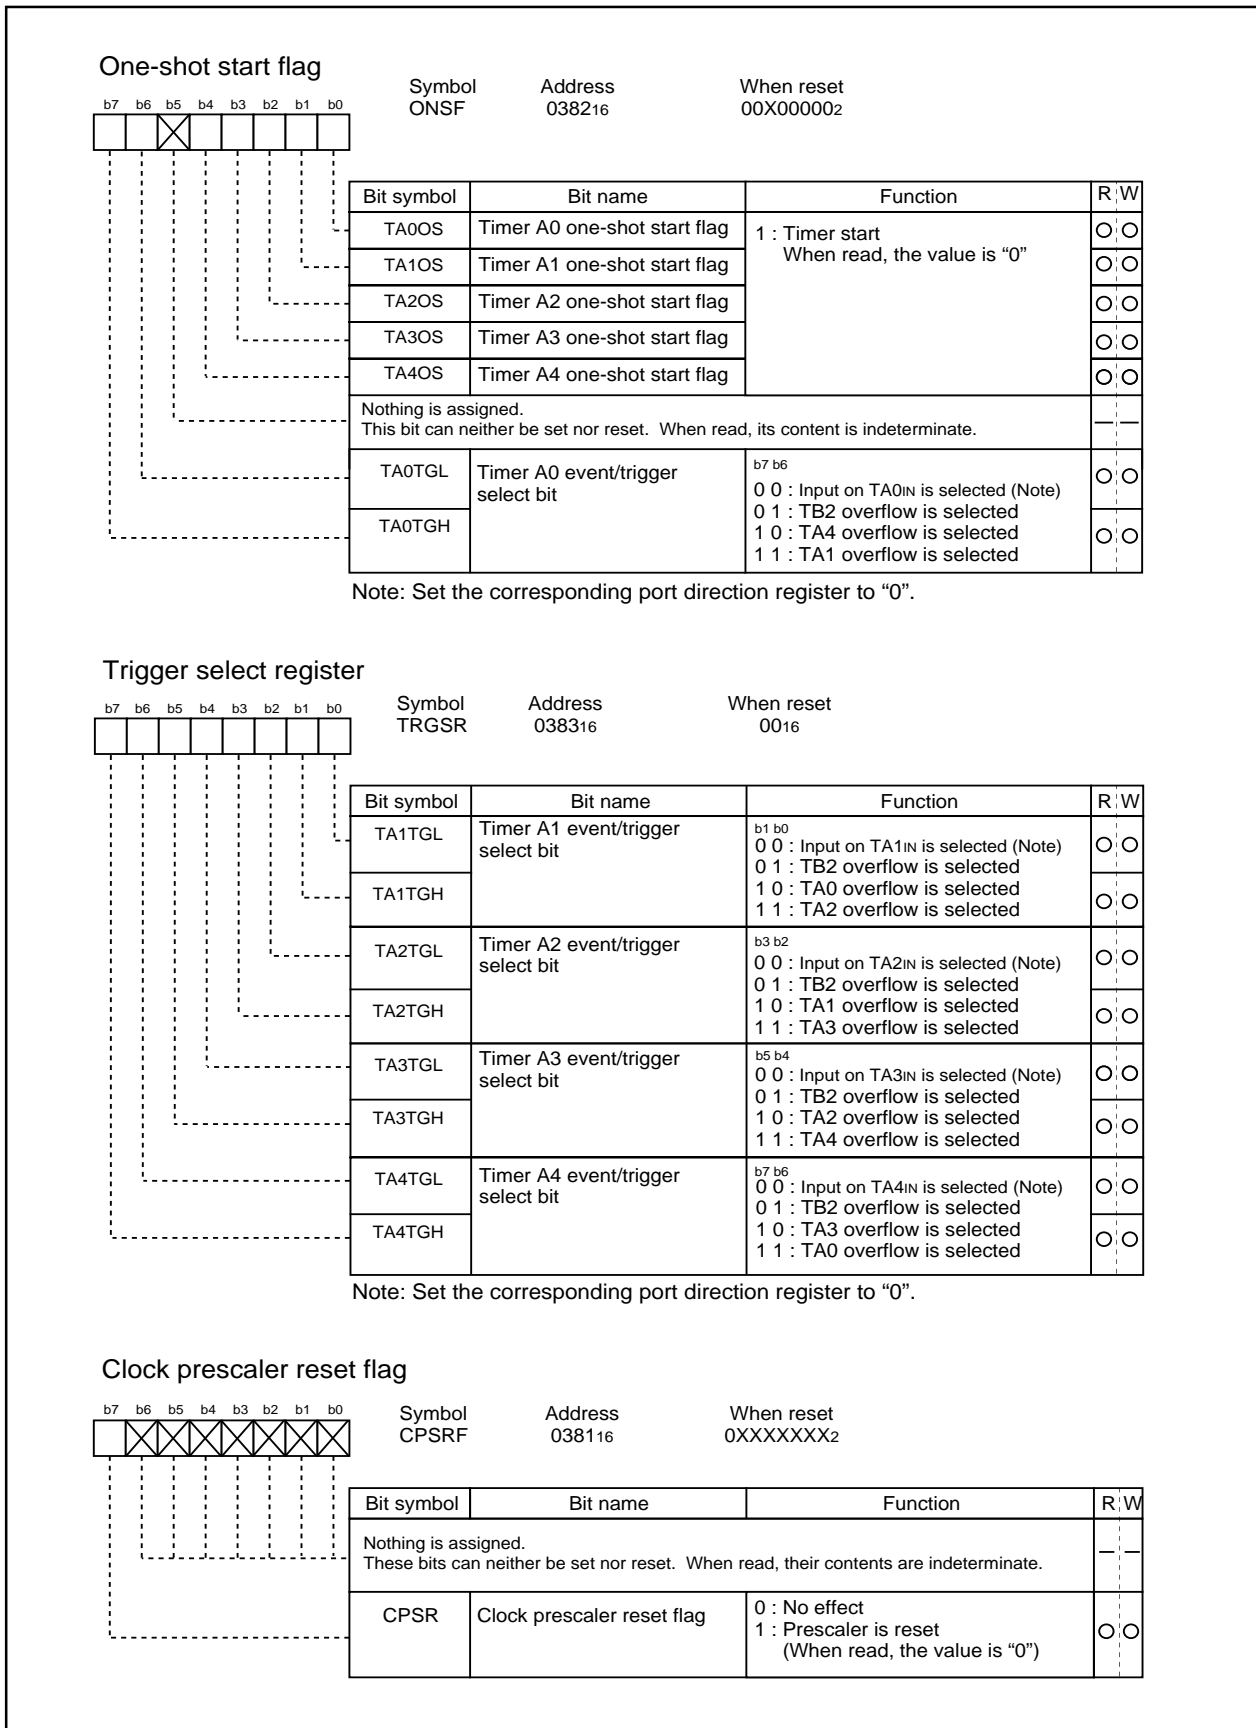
One-shot start flag

b7 b6 b5 b4 b3 b2 b1 b0

| Symbol | Address | When reset |
|---|---|---|
| ONSF | $0382_{16}$ | $00X00000_2$ |

| Bit symbol | Bit name | Function | R | W |
|---|---|---|---|---|
| TA0OS | Timer A0 one-shot start flag | 1 : Timer start When read, the value is “0” | O | O |
| TA1OS | Timer A1 one-shot start flag | | O | O |
| TA2OS | Timer A2 one-shot start flag | | O | O |
| TA3OS | Timer A3 one-shot start flag | | O | O |
| TA4OS | Timer A4 one-shot start flag | | O | O |
| Nothing is assigned. This bit can neither be set nor reset. When read, its content is indeterminate. | | | — | — |
| TA0TGL | Timer A0 event/trigger select bit | b7 b6 0 0 : Input on TA0IN is selected (Note) 0 1 : TB2 overflow is selected 1 0 : TA4 overflow is selected 1 1 : TA1 overflow is selected | O | O |
| TA0TGH | | | O | O |

Note: Set the corresponding port direction register to “0”.

Trigger select register

b7 b6 b5 b4 b3 b2 b1 b0

| Symbol | Address | When reset |
|---|---|---|
| TRGSR | $0383_{16}$ | $00_{16}$ |

| Bit symbol | Bit name | Function | R | W |
|---|---|---|---|---|
| TA1TGL | Timer A1 event/trigger select bit | b1 b0 0 0 : Input on TA1IN is selected (Note) 0 1 : TB2 overflow is selected 1 0 : TA0 overflow is selected 1 1 : TA2 overflow is selected | O | O |
| TA1TGH | | | O | O |
| TA2TGL | Timer A2 event/trigger select bit | b3 b2 0 0 : Input on TA2IN is selected (Note) 0 1 : TB2 overflow is selected 1 0 : TA1 overflow is selected 1 1 : TA3 overflow is selected | O | O |
| TA2TGH | | | O | O |
| TA3TGL | Timer A3 event/trigger select bit | b5 b4 0 0 : Input on TA3IN is selected (Note) 0 1 : TB2 overflow is selected 1 0 : TA2 overflow is selected 1 1 : TA4 overflow is selected | O | O |
| TA3TGH | | | O | O |
| TA4TGL | Timer A4 event/trigger select bit | b7 b6 0 0 : Input on TA4IN is selected (Note) 0 1 : TB2 overflow is selected 1 0 : TA3 overflow is selected 1 1 : TA0 overflow is selected | O | O |
| TA4TGH | | | O | O |

Note: Set the corresponding port direction register to “0”.

Clock prescaler reset flag

b7 b6 b5 b4 b3 b2 b1 b0

| Symbol | Address | When reset |
|---|---|---|
| CPSRF | $0381_{16}$ | $0XXXXXXX_2$ |

| Bit symbol | Bit name | Function | R | W |
|---|---|---|---|---|
| Nothing is assigned. These bits can neither be set nor reset. When read, their contents are indeterminate. | | | — | — |
| CPSR | Clock prescaler reset flag | 0 : No effect 1 : Prescaler is reset (When read, the value is “0”) | O | O |